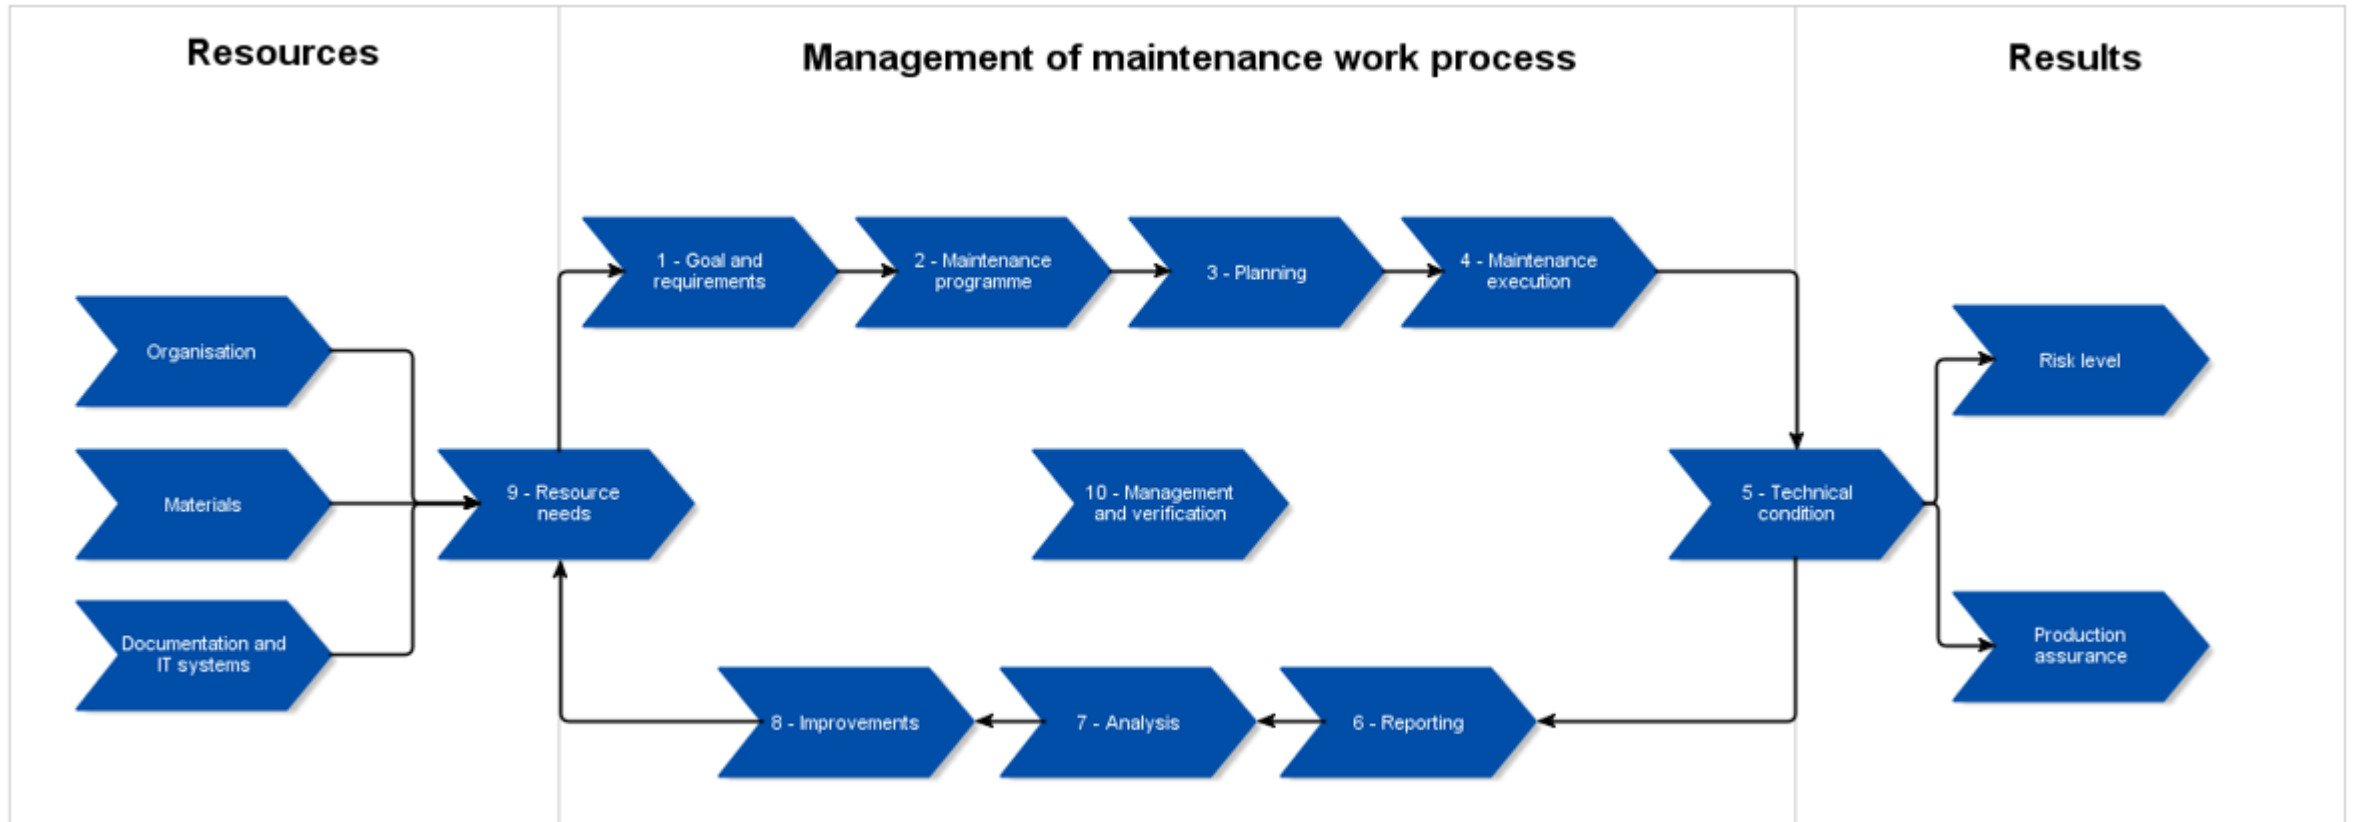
Resources

Management of maintenance work process

Results

Organisation

Materials

Documentation and IT systems

9 - Resource needs

1 - Goal and requirements

2 - Maintenance programme

3 - Planning

4 - Maintenance execution

10 - Management and verification

5 - Technical condition

Risk level

Production assurance

6 - Reporting

7 - Analysis

8 - Improvements